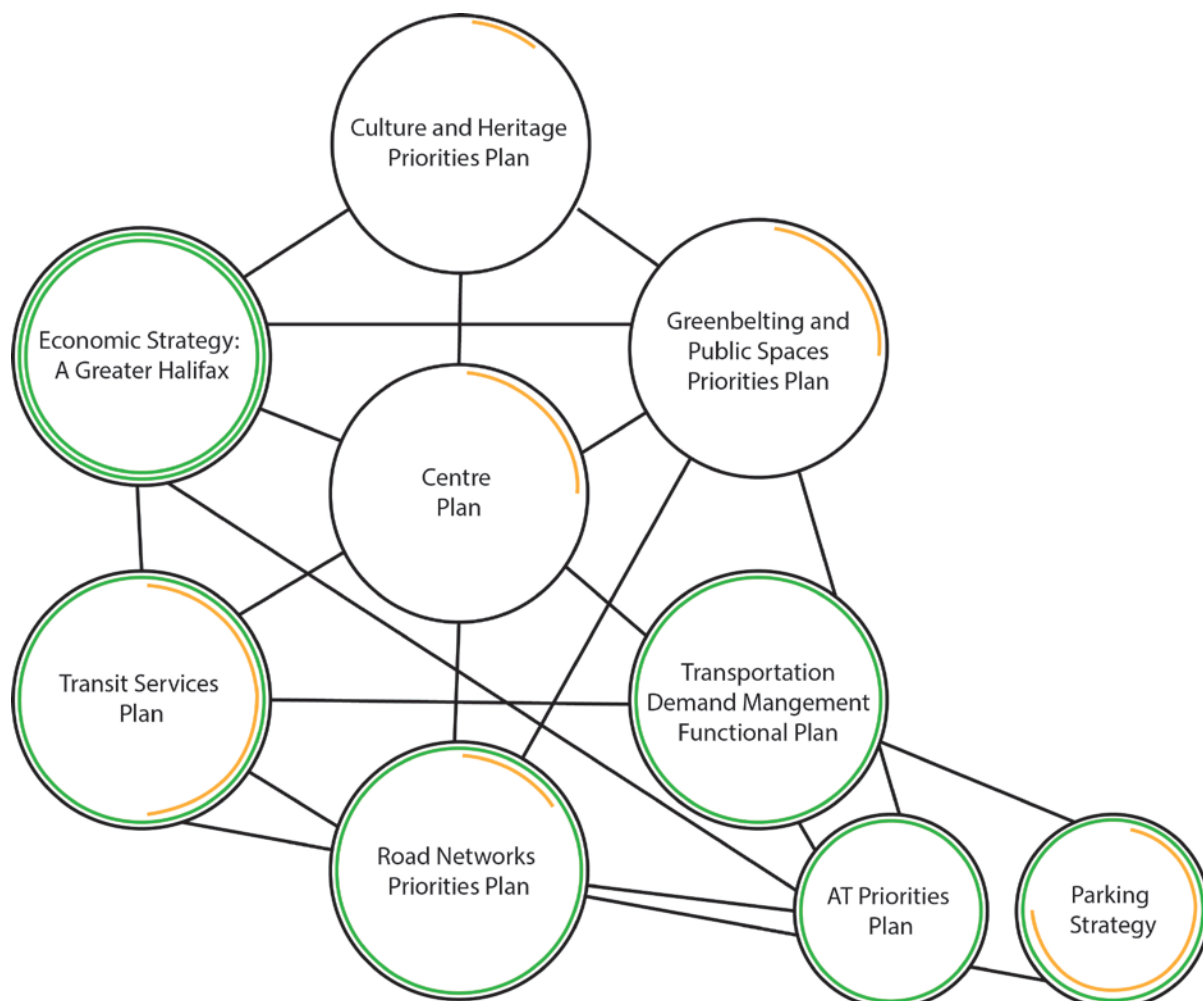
Culture and Heritage Priorities Plan

Economic Strategy: A Greater Halifax

Greenbelting and Public Spaces Priorities Plan

Centre Plan

Transit Services Plan

Transportation Demand Mangement Functional Plan

Road Networks Priorities Plan

AT Priorities Plan

Parking Strategy